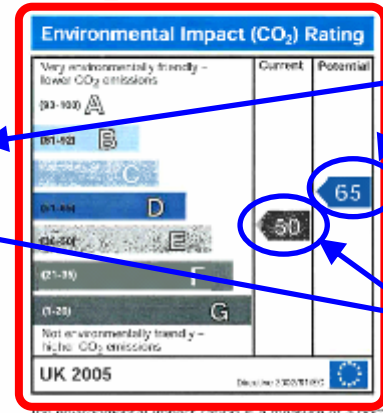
Environmental Impact ($CO_2$) Rating

| | Current | Potential |
|---|---|---|
| Very environmentally friendly - lower $CO_2$ emissions | | |
| (92-100) A | | |
| (81-91) B | | |
| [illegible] C | | 65 |
| (39-54) D | | |
| (21-38) E | 50 | |
| (21-38) F | | |
| (1-20) G | | |
| Not environmentally friendly - higher $CO_2$ emissions | | |

UK 2005

Directive 2002/91/EC